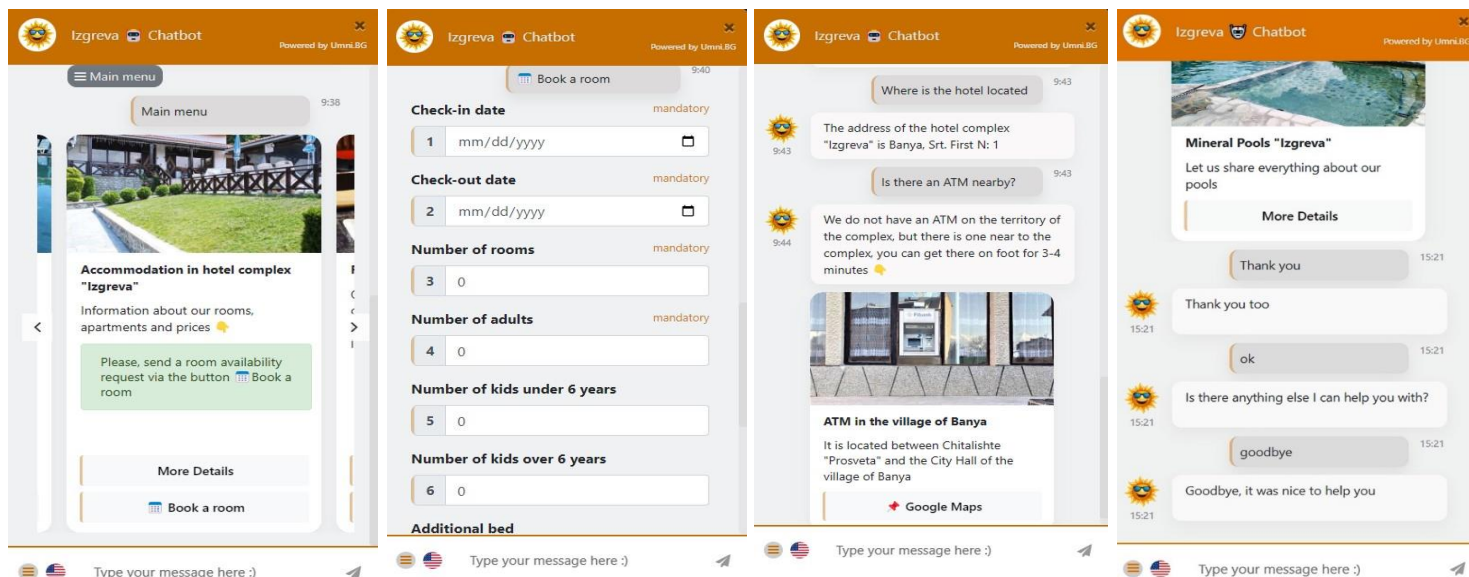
Izgreva Chatbot
Powered by Umni.BG

Main menu

Main menu 9:38

Accommodation in hotel complex "Izgreva"

Information about our rooms, apartments and prices

Please, send a room availability request via the button Book a room

More Details

Book a room

Type your message here :)

Izgreva Chatbot
Powered by Umni.BG

Book a room 9:40

Check-in date mandatory

1 mm/dd/yyyy

Check-out date mandatory

2 mm/dd/yyyy

Number of rooms mandatory

3 0

Number of adults mandatory

4 0

Number of kids under 6 years

5 0

Number of kids over 6 years

6 0

Additional bed

Type your message here :)

Izgreva Chatbot
Powered by Umni.BG

Where is the hotel located 9:43

9:43 The address of the hotel complex "Izgreva" is Banya, Srt. First N: 1

Is there an ATM nearby? 9:43

9:44 We do not have an ATM on the territory of the complex, but there is one near to the complex, you can get there on foot for 3-4 minutes

ATM in the village of Banya

It is located between Chitalishte "Prosveta" and the City Hall of the village of Banya

Google Maps

Type your message here :)

Izgreva Chatbot
Powered by Umni.BG

Mineral Pools "Izgreva"

Let us share everything about our pools

More Details

Thank you 15:21

15:21 Thank you too

ok 15:21

15:21 Is there anything else I can help you with?

goodbye 15:21

15:21 Goodbye, it was nice to help you

Type your message here :)